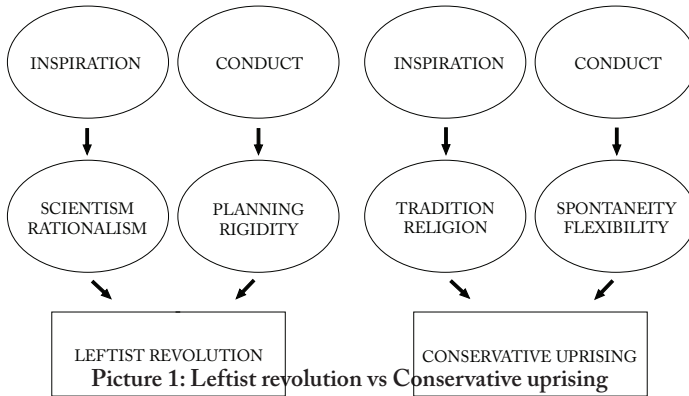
INSPIRATION

CONDUCT

INSPIRATION

CONDUCT

SCIENTISM RATIONALISM

PLANNING RIGIDITY

TRADITION RELIGION

SPONTANEITY FLEXIBILITY

LEFTIST REVOLUTION

CONSERVATIVE UPRISING

Picture 1: Leftist revolution vs Conservative uprising